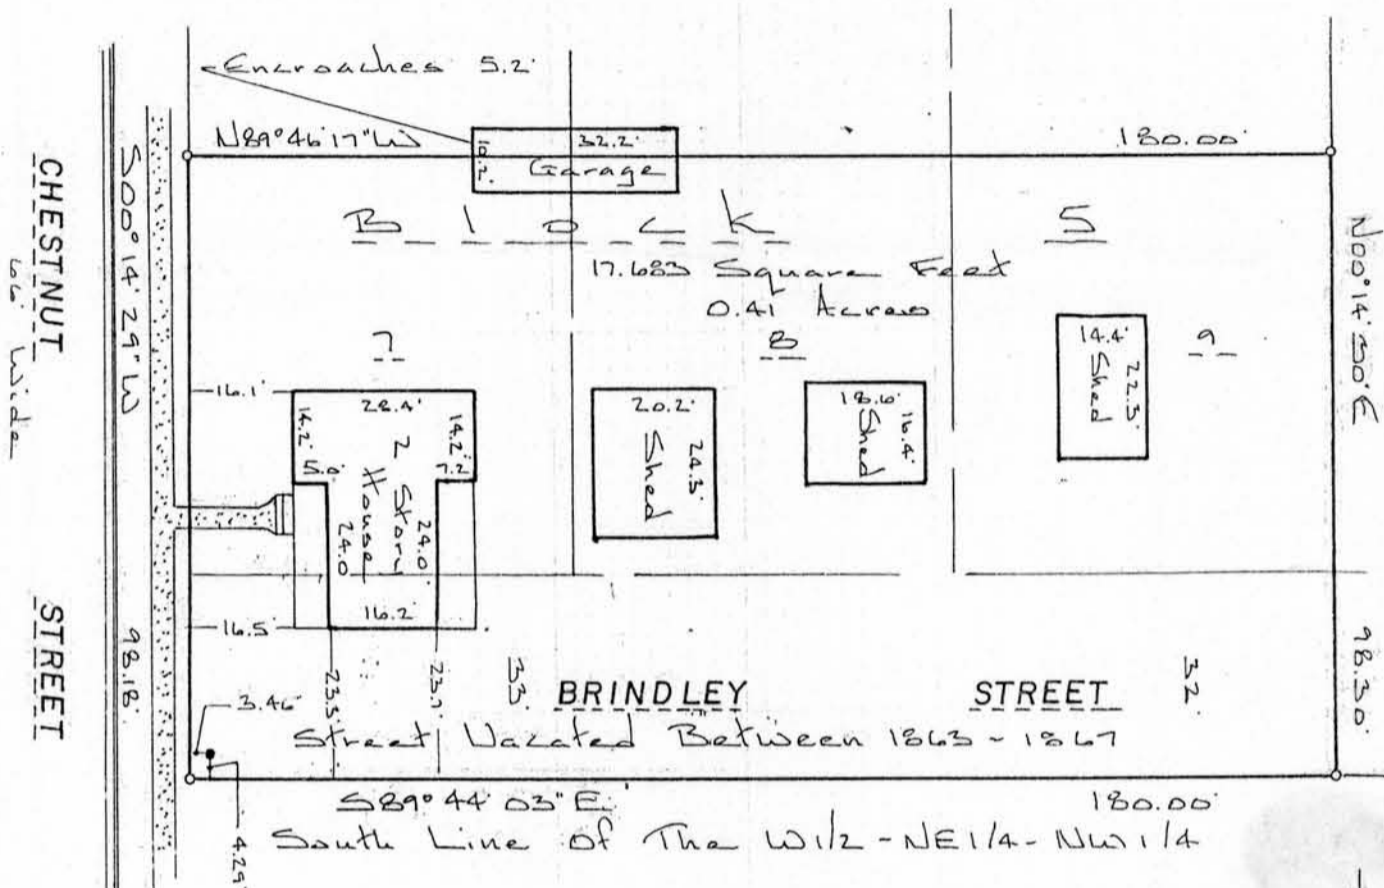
Encroaches 5.2'

N89°46'17"W

32.2'

0.7'

Garage

180.00'

CHESTNUT
66' Wide

STREET

S00°14'29"W

B l o c k 5

17,683 Square Feet
0.41 Acres

7

8

9

N00°14'30"E

16.1'

28.4'

14.2'

14.2'

5.0'

7.2'

2 Story House

24.0

24.0

16.2'

20.2'

24.3'

Shed

18.6'

16.4'

Shed

14.4'

22.3'

Shed

16.5'

98.18'

98.30'

3.46"

23.5'

23.7'

33

BRINDLEY STREET

32

Street Vacated Between 1863 - 1867

S89°44'03"E

180.00'

4.29'

South Line Of The W1/2 - NE1/4 - NW1/4